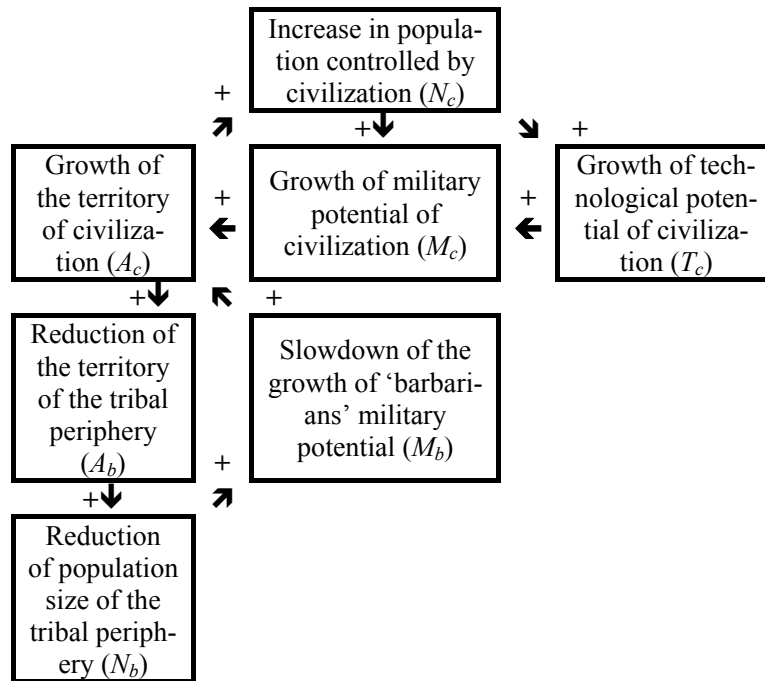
Increase in population controlled by civilization ($N_c$)

+

+

+

Growth of the territory of civilization ($A_c$)

+

Growth of military potential of civilization ($M_c$)

+

Growth of technological potential of civilization ($T_c$)

+

+

Reduction of the territory of the tribal periphery ($A_b$)

Slowdown of the growth of 'barbarians' military potential ($M_b$)

+

+

Reduction of population size of the tribal periphery ($N_b$)